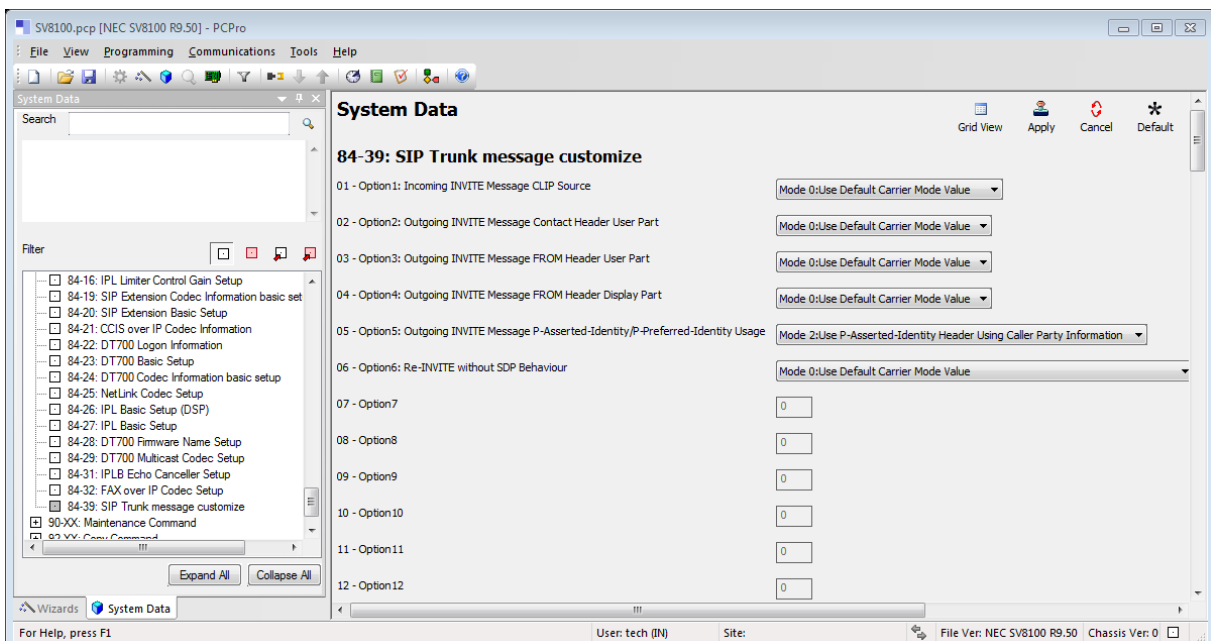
SV8100.pcp [NEC SV8100 R9.50] - PCPro

File View Programming Communications Tools Help

System Data

Search

Filter

84-16: IPL Limiter Control Gain Setup
84-19: SIP Extension Codec Information basic set
84-20: SIP Extension Basic Setup
84-21: CCIS over IP Codec Information
84-22: DT700 Logon Information
84-23: DT700 Basic Setup
84-24: DT700 Codec Information basic setup
84-25: NetLink Codec Setup
84-26: IPL Basic Setup (DSP)
84-27: IPL Basic Setup
84-28: DT700 Firmware Name Setup
84-29: DT700 Multicast Codec Setup
84-31: IPLB Echo Canceller Setup
84-32: FAX over IP Codec Setup
84-39: SIP Trunk message customize
90-XX: Maintenance Command
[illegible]

Expand All Collapse All

Wizards System Data

System Data

Grid View Apply Cancel Default

84-39: SIP Trunk message customize

01 - Option1: Incoming INVITE Message CLIP Source
Mode 0:Use Default Carrier Mode Value

02 - Option2: Outgoing INVITE Message Contact Header User Part
Mode 0:Use Default Carrier Mode Value

03 - Option3: Outgoing INVITE Message FROM Header User Part
Mode 0:Use Default Carrier Mode Value

04 - Option4: Outgoing INVITE Message FROM Header Display Part
Mode 0:Use Default Carrier Mode Value

05 - Option5: Outgoing INVITE Message P-Asserted-Identity/P-Preferred-Identity Usage
Mode 2:Use P-Asserted-Identity Header Using Caller Party Information

06 - Option6: Re-INVITE without SDP Behaviour
Mode 0:Use Default Carrier Mode Value

07 - Option7
0

08 - Option8
0

09 - Option9
0

10 - Option10
0

11 - Option11
0

12 - Option12
0

For Help, press F1 User: tech (IN) Site: File Ver: NEC SV8100 R9.50 Chassis Ver: 0